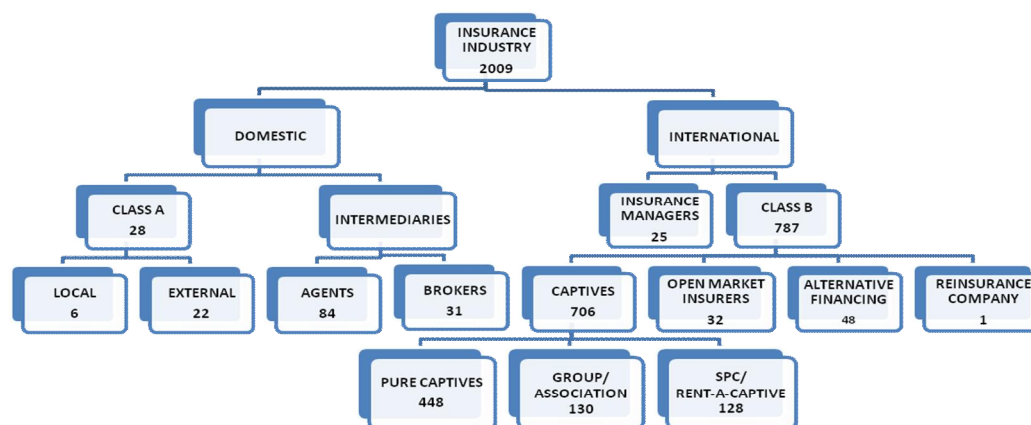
INSURANCE INDUSTRY
2009

DOMESTIC

INTERNATIONAL

CLASS A
28

INTERMEDIARIES

INSURANCE MANAGERS
25

CLASS B
787

LOCAL
6

EXTERNAL
22

AGENTS
84

BROKERS
31

CAPTIVES
706

OPEN MARKET INSURERS
32

ALTERNATIVE FINANCING
48

REINSURANCE COMPANY
1

PURE CAPTIVES
448

GROUP/ ASSOCIATION
130

SPC/ RENT-A-CAPTIVE
128